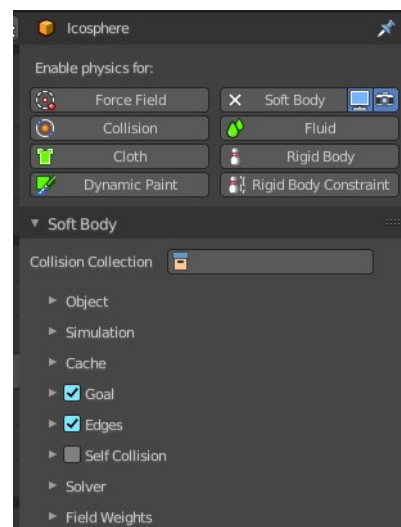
Icosphere

Enable physics for:

Force Field
Soft Body
Collision
Fluid
Cloth
Rigid Body
Dynamic Paint
Rigid Body Constraint

Soft Body

Collision Collection

Object
Simulation
Cache
Goal
Edges
Self Collision
Solver
Field Weights